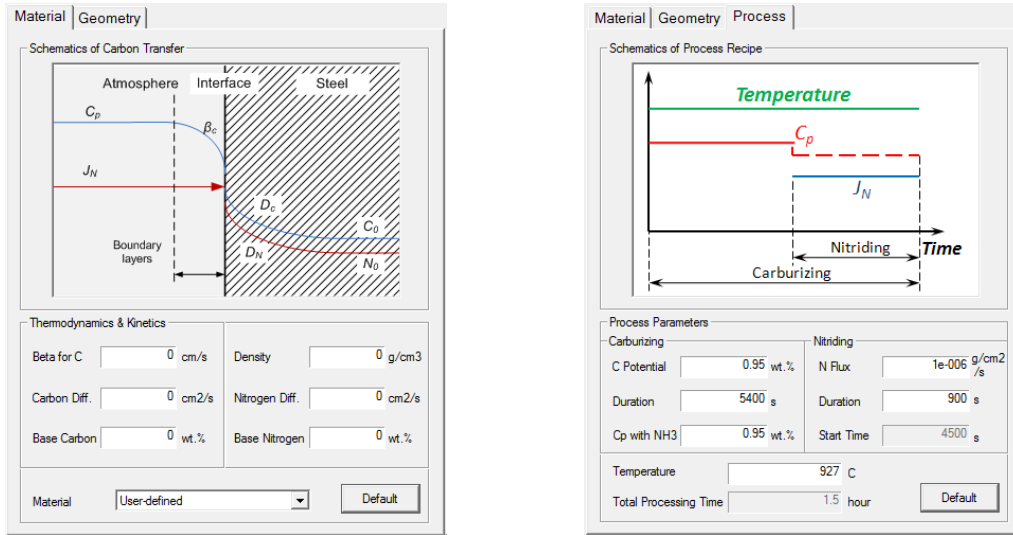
Material | Geometry

Schematics of Carbon Transfer

Atmosphere Interface Steel

$C_p$

$\beta_c$

$J_N$

$D_c$

$C_0$

Boundary layers

$D_N$

$N_0$

Thermodynamics & Kinetics

Beta for C 0 cm/s

Carbon Diff. 0 cm2/s

Base Carbon 0 wt.%

Density 0 g/cm3

Nitrogen Diff. 0 cm2/s

Base Nitrogen 0 wt.%

Material User-defined

Default

Material | Geometry | Process

Schematics of Process Recipe

Temperature

$C_p$

$J_N$

Nitriding

Time

Carburizing

Process Parameters

Carburizing

C Potential 0.95 wt.%

Duration 5400 s

Cp with NH3 0.95 wt.%

Nitriding

N Flux 1e-006 g/cm2/s

Duration 900 s

Start Time 4500 s

Temperature 927 C

Total Processing Time 1.5 hour

Default